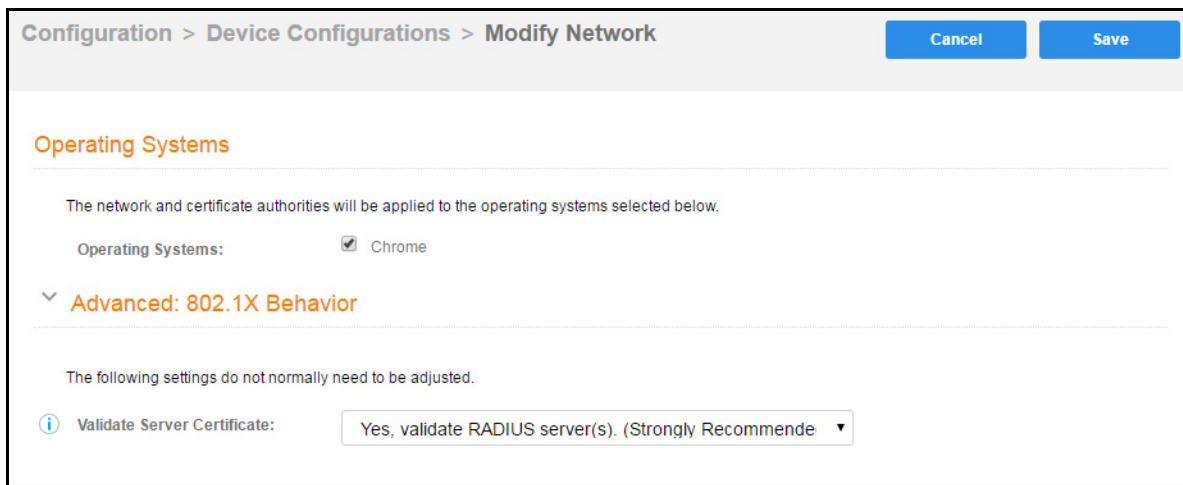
Configuration > Device Configurations > Modify Network

Cancel

Save

Operating Systems

The network and certificate authorities will be applied to the operating systems selected below.

Operating Systems: Chrome

Advanced: 802.1X Behavior

The following settings do not normally need to be adjusted.

Validate Server Certificate: Yes, validate RADIUS server(s). (Strongly Recommende